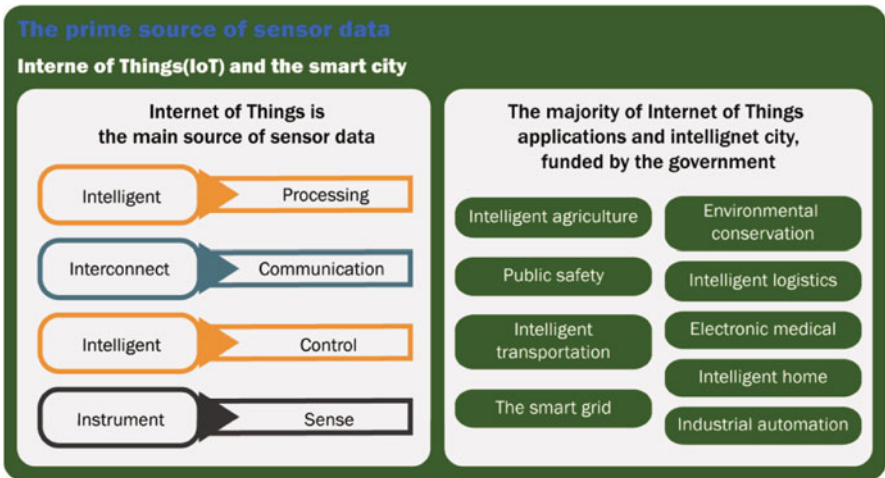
The prime source of sensor data

Interne of Things(IoT) and the smart city

Internet of Things is the main source of sensor data

Intelligent
Processing

Interconnect
Communication

Intelligent
Control

Instrument
Sense

The majority of Internet of Things applications and intellignet city, funded by the government

Intelligent agriculture
Environmental conservation
Public safety
Intelligent logistics
Intelligent transportation
Electronic medical
Intelligent home
The smart grid
Industrial automation